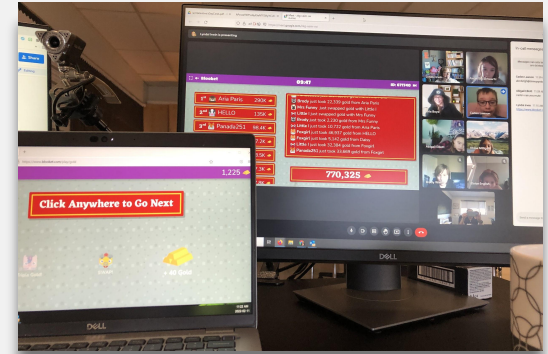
Blooket
03:47
1st Ana Paris 290k
2nd HELLO 135k
3rd Panada251 98.4k
Brody just took 23,330 gold from Ana Paris
Mrs. Funny just swapped gold with Little
Little just swapped gold with Mrs Funny
Brody just took 2,230 gold from Mrs Funny
Little just took 10,722 gold from Ana Paris
Fowger just took 46,997 gold from HELLO
Fowger just took 6,142 gold from Diane
Little just took 32,384 gold from Fowger
Panada251 just took 33,660 gold from Fowger
770,325
1,225
Click Anywhere to Go Next
+ 40 Gold
DELL
DELL